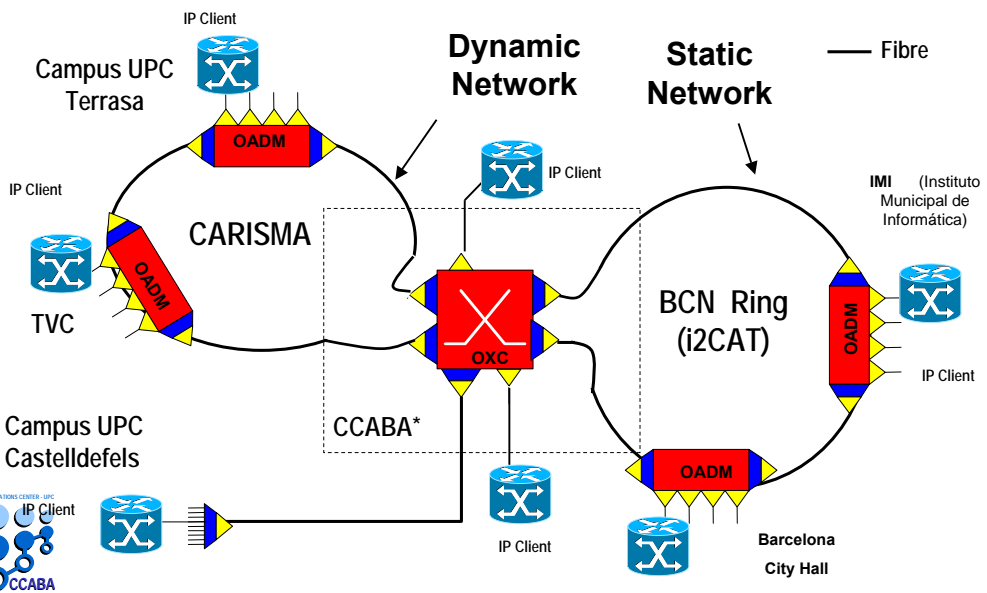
IP Client

Campus UPC Terrasa

Dynamic Network

Static Network

Fibre

OADM

IP Client

IP Client

IMI (Instituto Municipal de Informática)

CARISMA

OADM

TVC

BCN Ring (i2CAT)

OADM

OXC

IP Client

Campus UPC Castelldefels

CCABA*

ATIONS CENTER - UPC

IP Client

CCABA

OADM

IP Client

Barcelona City Hall